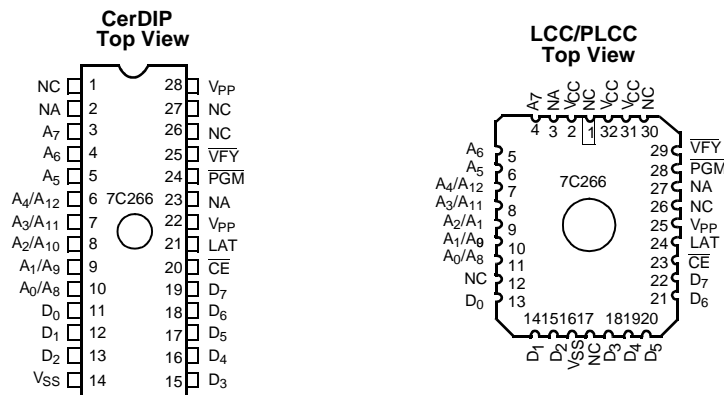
CerDIP
Top View

NC 1
NA 2
$A_7$ 3
$A_6$ 4
$A_5$ 5
$A_4/A_{12}$ 6
$A_3/A_{11}$ 7
$A_2/A_{10}$ 8
$A_1/A_9$ 9
$A_0/A_8$ 10
$D_0$ 11
$D_1$ 12
$D_2$ 13
$V_{SS}$ 14

7C266

28 $V_{PP}$
27 NC
26 NC
25 $\overline{VFY}$
24 $\overline{PGM}$
23 NA
22 $V_{PP}$
21 LAT
20 $\overline{CE}$
19 $D_7$
18 $D_6$
17 $D_5$
16 $D_4$
15 $D_3$

LCC/PLCC
Top View

A7 NA VCC NC VCC VCC NC
4 3 2 1 32 31 30

$A_6$ 5
$A_5$ 6
$A_4/A_{12}$ 7
$A_3/A_{11}$ 8
$A_2/A_1$ 9
$A_1/A_9$ 10
$A_0/A_8$ 11
NC 12
$D_0$ 13

7C266

29 $\overline{VFY}$
28 $\overline{PGM}$
27 NA
26 NC
25 $V_{PP}$
24 LAT
23 $\overline{CE}$
22 $D_7$
21 $D_6$

14 15 16 17 18 19 20
$D_1$ $D_2$ VSS NC $D_3$ $D_4$ $D_5$